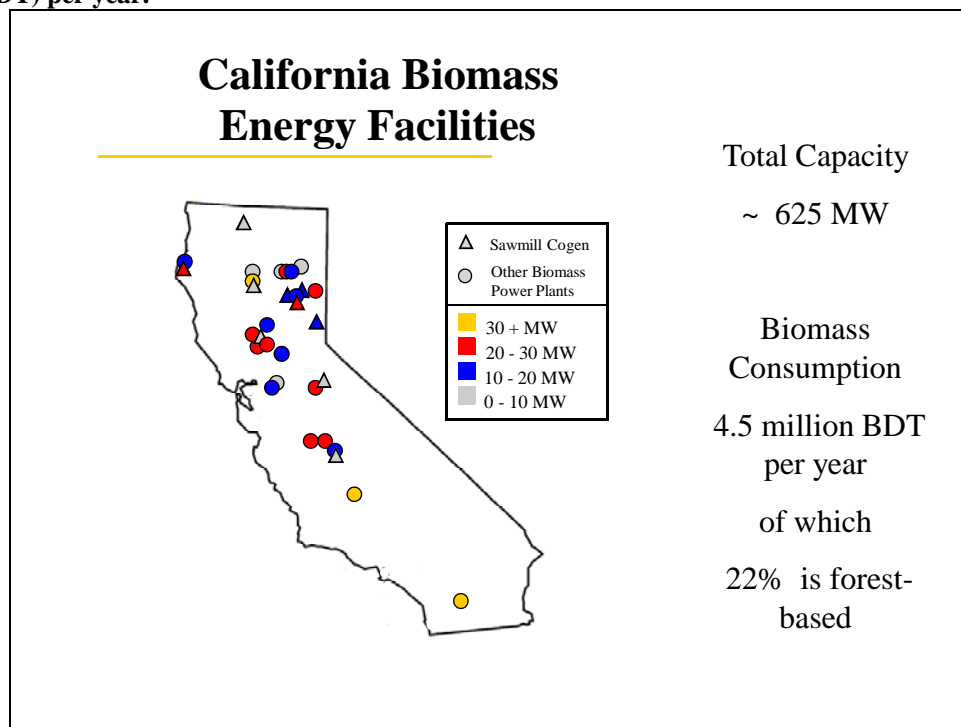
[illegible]) per year.

California Biomass Energy Facilities

Sawmill Cogen
Other Biomass Power Plants
30 + MW
20 - 30 MW
10 - 20 MW
0 - 10 MW

Total Capacity

~ 625 MW

Biomass Consumption

4.5 million BDT per year

of which

22% is forest-based